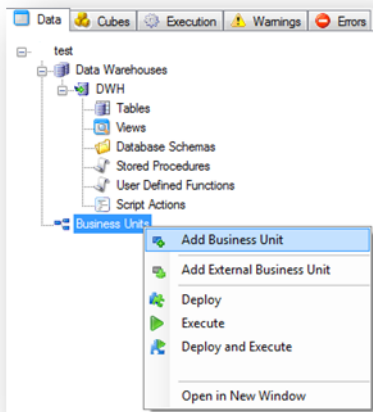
Data | Cubes | Execution | Warnings | Errors

test
Data Warehouses
DWH
Tables
Views
Database Schemas
Stored Procedures
User Defined Functions
Script Actions
Business Units

Add Business Unit
Add External Business Unit
Deploy
Execute
Deploy and Execute
Open in New Window